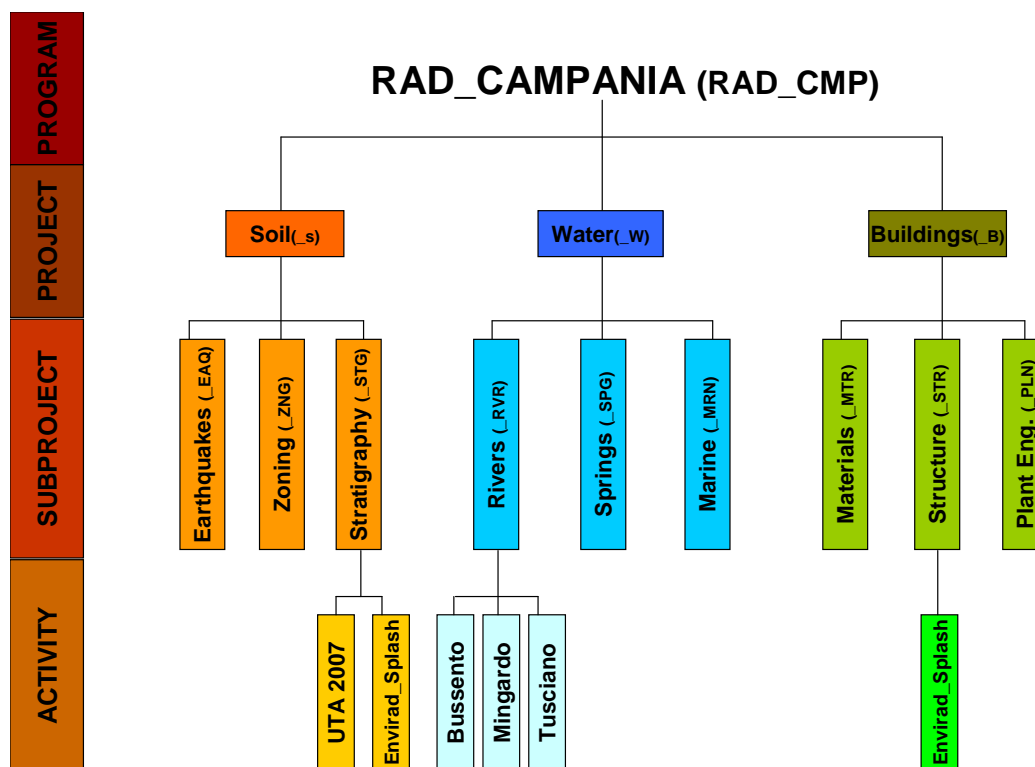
PROGRAM
PROJECT
SUBPROJECT
ACTIVITY

RAD_CAMPANIA (RAD_CMP)

Soil(_s)
Water(_W)
Buildings(_B)

Earthquakes (_EAQ)
Zoning (_ZNG)
Stratigraphy (_STG)
Rivers (_RVR)
Springs (_SPG)
Marine (_MRN)
Materials (_MTR)
Structure (_STR)
Plant Eng. (_PLN)

UTA 2007
Envirad_Splash
Bussento
Mingardo
Tusciano
Envirad_Splash